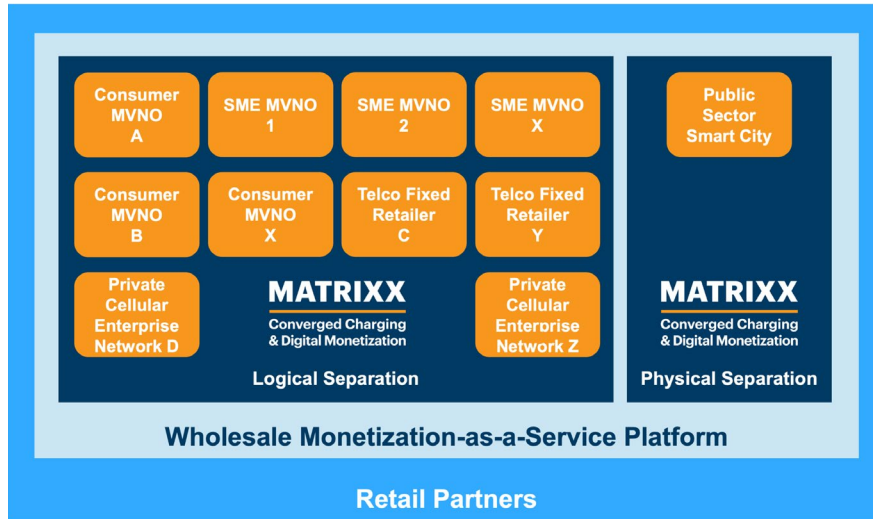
Consumer MVNO A

SME MVNO 1

SME MVNO 2

SME MVNO X

Public Sector Smart City

Consumer MVNO B

Consumer MVNO X

Telco Fixed Retailer C

Telco Fixed Retailer Y

Private Cellular Enterprise Network D

MATRIXX
Converged Charging & Digital Monetization

Private Cellular Enterprise Network Z

MATRIXX
Converged Charging & Digital Monetization

Logical Separation

Physical Separation

Wholesale Monetization-as-a-Service Platform

Retail Partners